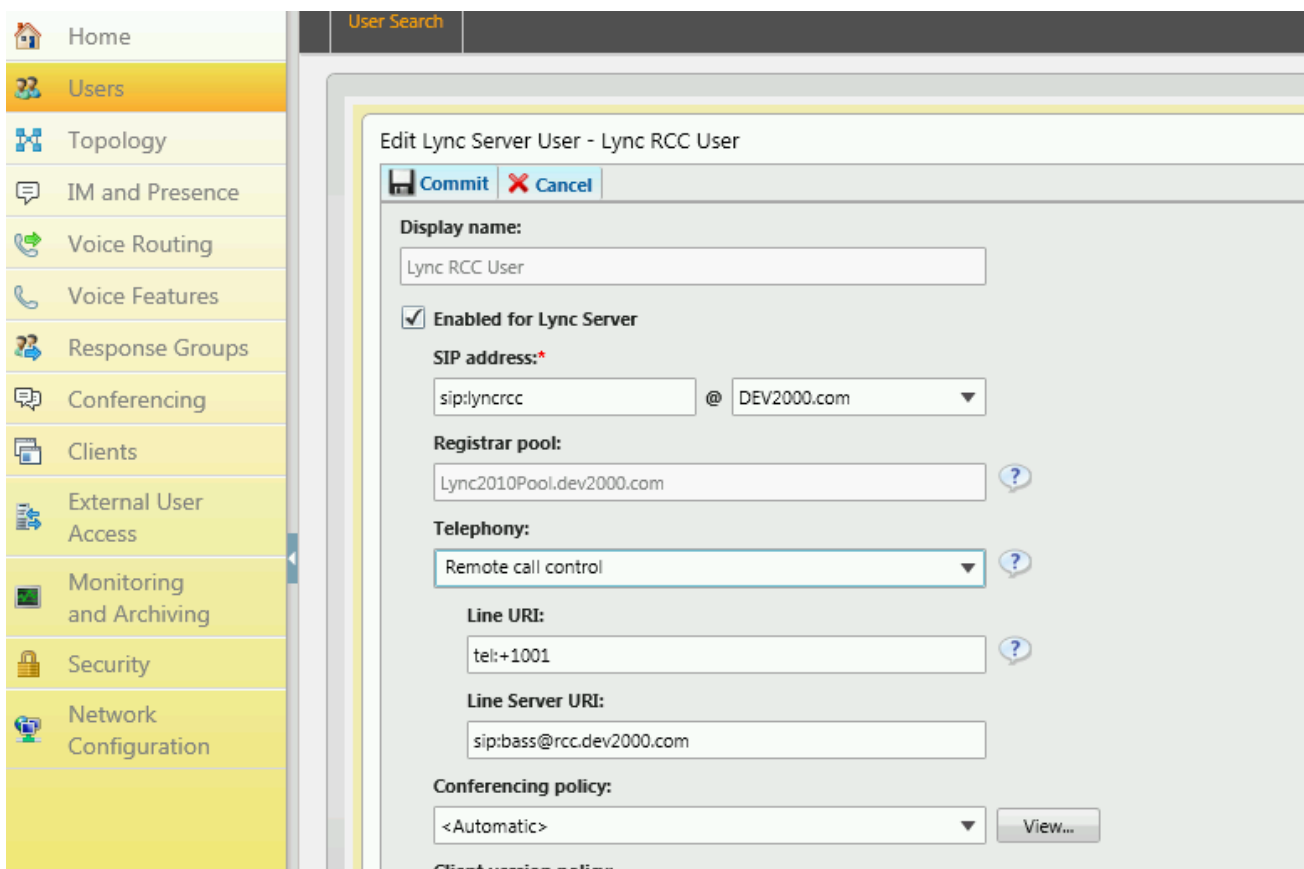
Home
Users
Topology
IM and Presence
Voice Routing
Voice Features
Response Groups
Conferencing
Clients
External User Access
Monitoring and Archiving
Security
Network Configuration

User Search

Edit Lync Server User - Lync RCC User

Commit
Cancel

Display name:
Lync RCC User

Enabled for Lync Server

SIP address:*
sip:lyncrcc @ DEV2000.com

Registrar pool:
Lync2010Pool.dev2000.com

Telephony:
Remote call control

Line URI:
tel:+1001

Line Server URI:
sip:bass@rcc.dev2000.com

Conferencing policy:
<Automatic>
View...

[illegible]